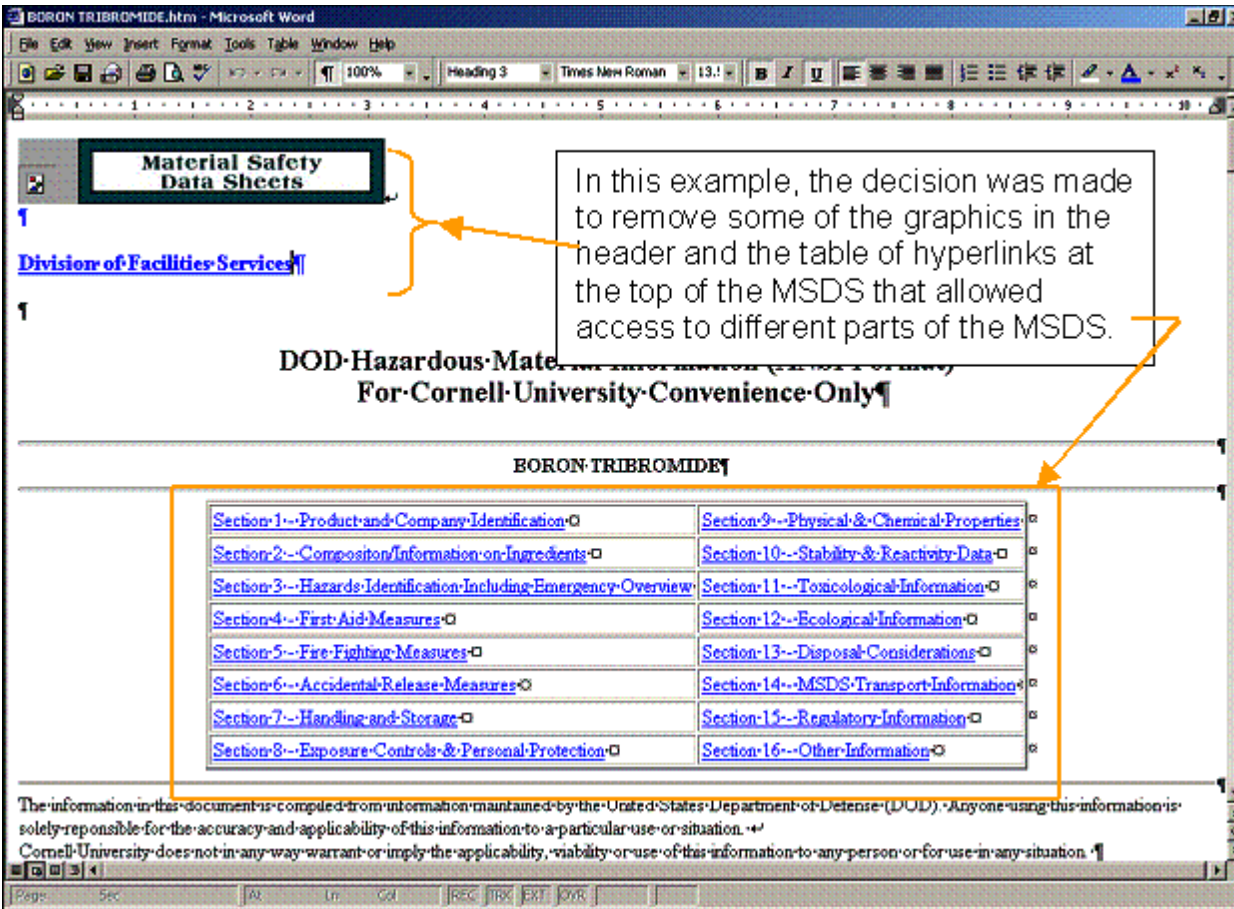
BORON TRIBROMIDE.htm - Microsoft Word

File Edit View Insert Format Tools Table Window Help

100% Heading 3 Times New Roman 13.5 B I U

Material Safety Data Sheets

¶

Division·of·Facilities·Services¶

¶

In this example, the decision was made to remove some of the graphics in the header and the table of hyperlinks at the top of the MSDS that allowed access to different parts of the MSDS.

DOD·Hazardous·Mate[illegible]
For·Cornell·University·Convenience·Only¶

BORON·TRIBROMIDE¶

| Section·1·-·Product·and·Company·Identification | Section·9·-·Physical·&·Chemical·Properties |
|---|---|
| Section·2·-·Compositon/Information·on·Ingredients | Section·10·-·Stability·&·Reactivity·Data |
| Section·3·-·Hazards·Identification·Including·Emergency·Overview | Section·11·-·Toxicological·Information |
| Section·4·-·First·Aid·Measures | Section·12·-·Ecological·Information |
| Section·5·-·Fire·Fighting·Measures | Section·13·-·Disposal·Considerations |
| Section·6·-·Accidental·Release·Measures | Section·14·-·MSDS·Transport·Information |
| Section·7·-·Handling·and·Storage | Section·15·-·Regulatory·Information |
| Section·8·-·Exposure·Controls·&·Personal·Protection | Section·16·-·Other·Information |

The·information·in·this·document·is·compiled·from·information·maintained·by·the·United·States·Department·of·Defense·(DOD).·Anyone·using·this·information·is·solely·reponsible·for·the·accuracy·and·applicability·of·this·information·to·a·particular·use·or·situation.
Cornell·University·does·not·in·any·way·warrant·or·imply·the·applicability,·viability·or·use·of·this·information·to·any·person·or·for·use·in·any·situation.·¶

Page Sec At Ln Col REC TRK EXT OVR